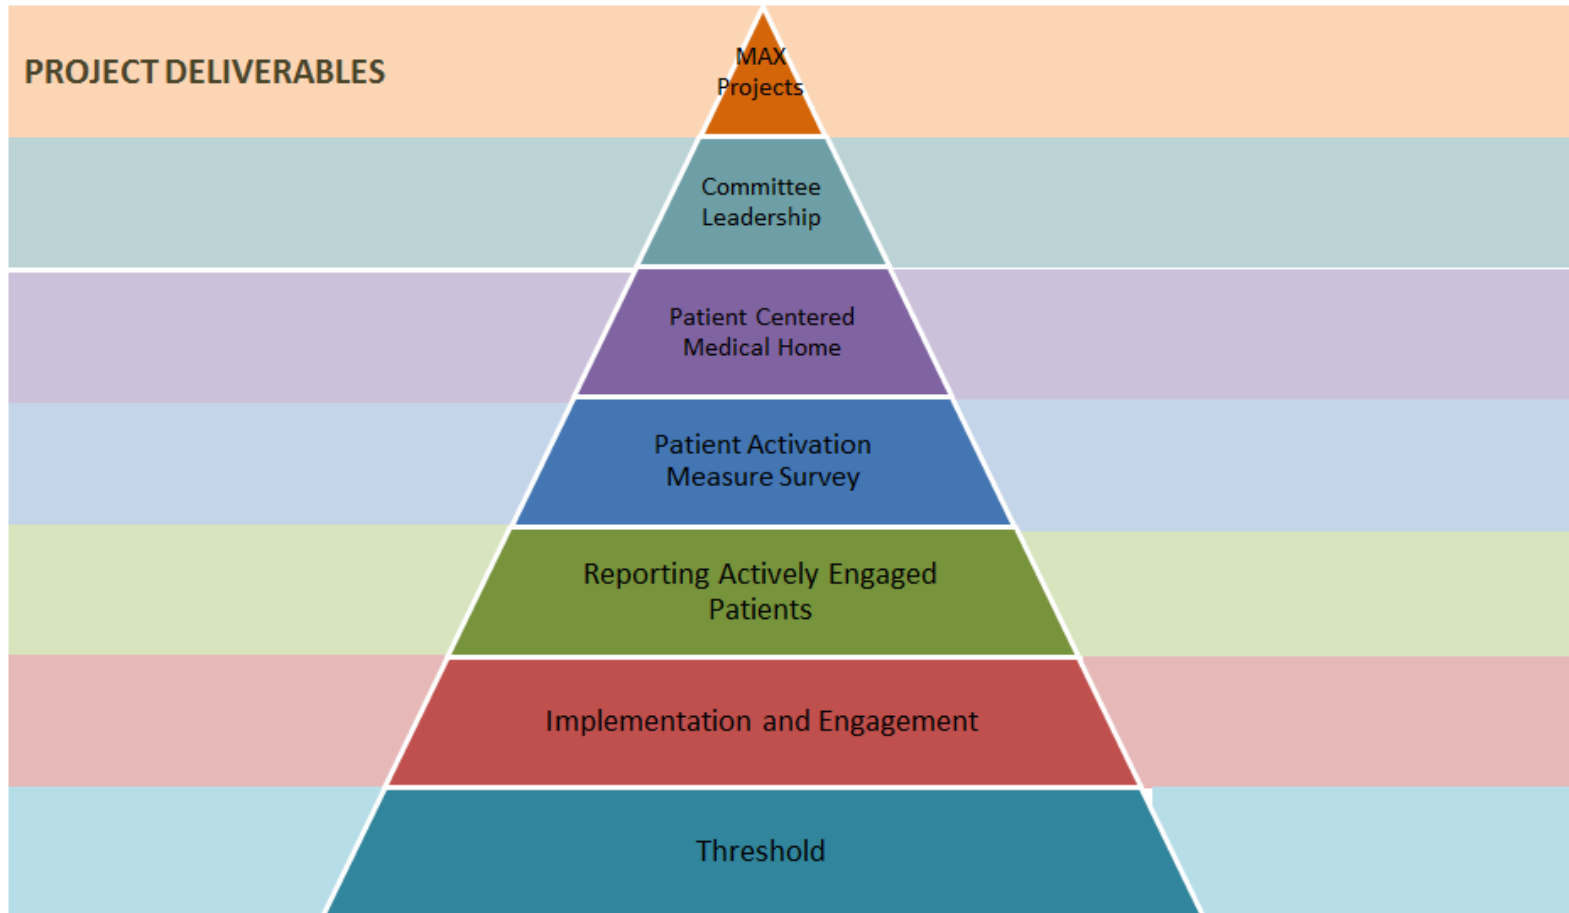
PROJECT DELIVERABLES

MAX Projects

Committee Leadership

Patient Centered Medical Home

Patient Activation Measure Survey

Reporting Actively Engaged Patients

Implementation and Engagement

Threshold